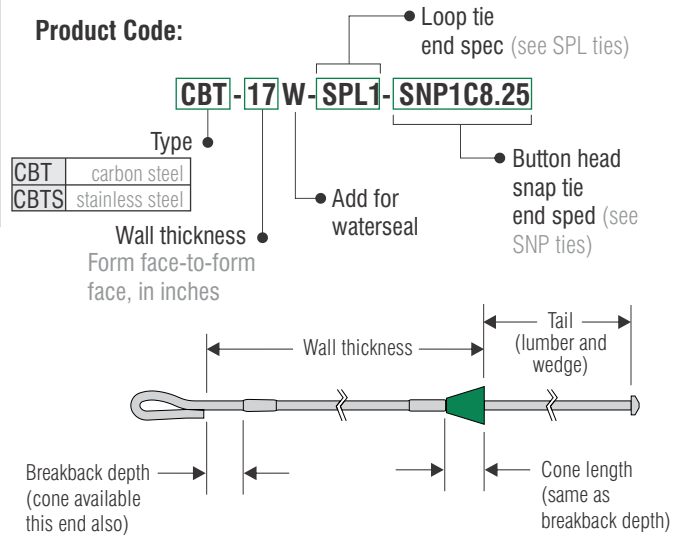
Product Code:

Loop tie end spec (see SPL ties)

CBT - 17 W - SPL1 - SNP1C8.25

Type

| CBT | carbon steel |
|---|---|
| CBTS | stainless steel |

Add for waterseal

Button head snap tie end sped (see SNP ties)

Wall thickness
Form face-to-form face, in inches

Wall thickness

Tail (lumber and wedge)

Breakback depth (cone available this end also)

Cone length (same as breakback depth)